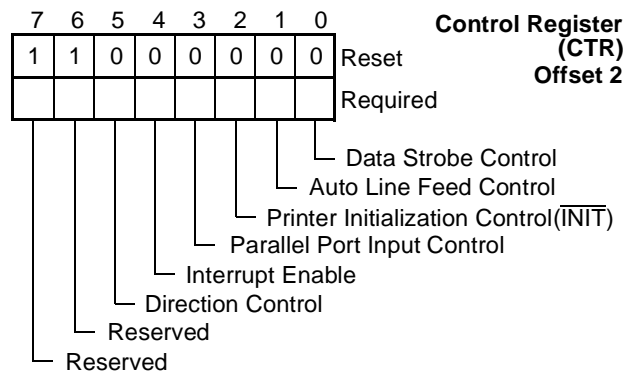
Control Register (CTR) Offset 2

| 7 | 6 | 5 | 4 | 3 | 2 | 1 | 0 | |
|---|---|---|---|---|---|---|---|---|
| 1 | 1 | 0 | 0 | 0 | 0 | 0 | 0 | Reset |
| | | | | | | | | Required |

Data Strobe Control
Auto Line Feed Control
Printer Initialization Control($\overline{\text{INIT}}$)
Parallel Port Input Control
Interrupt Enable
Direction Control
Reserved
Reserved